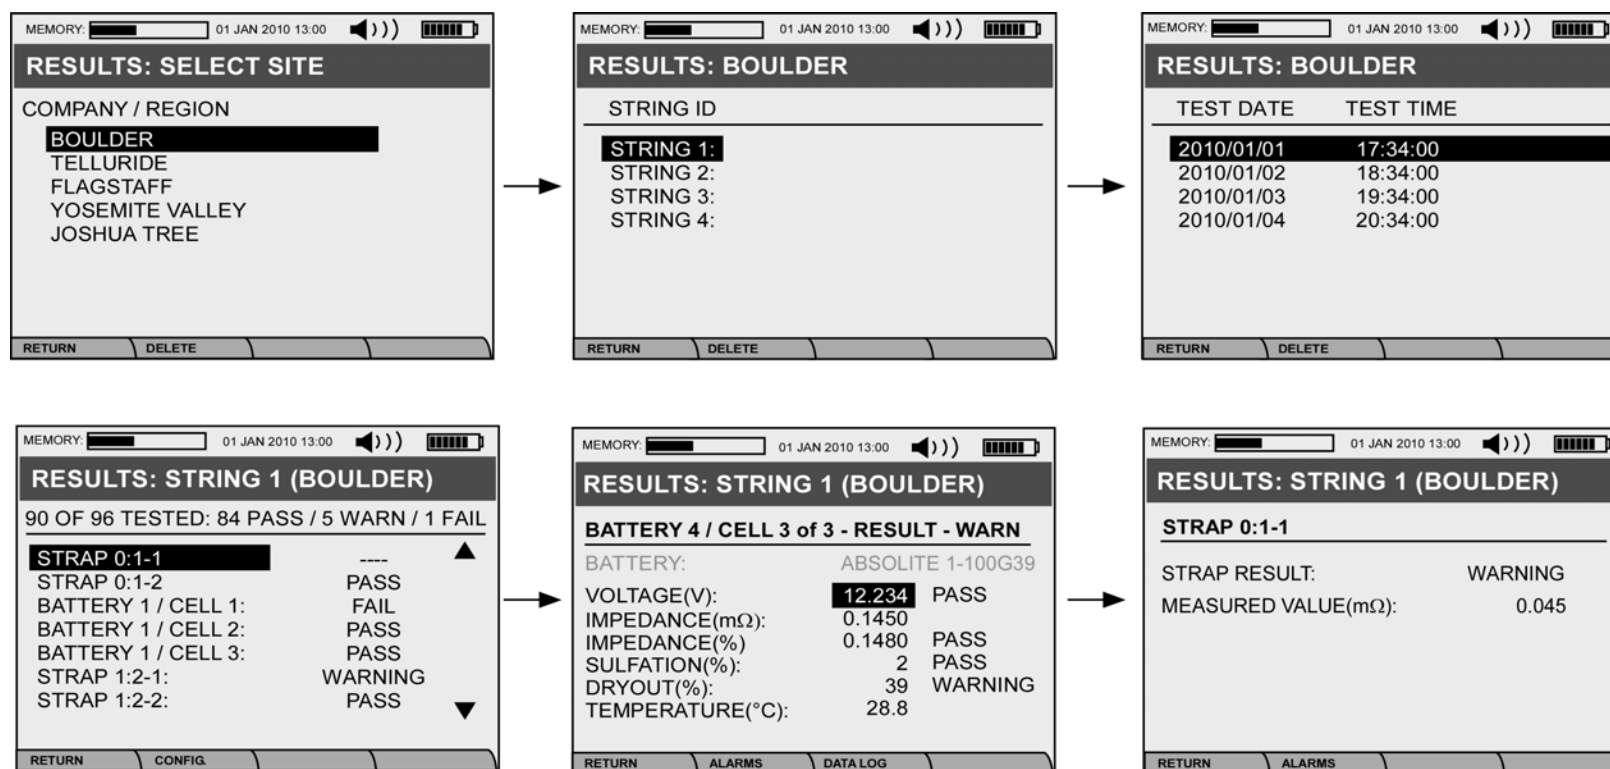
MEMORY: 01 JAN 2010 13:00

RESULTS: SELECT SITE

COMPANY / REGION

BOULDER
TELLURIDE
FLAGSTAFF
YOSEMITE VALLEY
JOSHUA TREE

RETURN DELETE

MEMORY: 01 JAN 2010 13:00

RESULTS: BOULDER

STRING ID

STRING 1:
STRING 2:
STRING 3:
STRING 4:

RETURN DELETE

MEMORY: 01 JAN 2010 13:00

RESULTS: BOULDER

| TEST DATE | TEST TIME |
|---|---|
| 2010/01/01 | 17:34:00 |
| 2010/01/02 | 18:34:00 |
| 2010/01/03 | 19:34:00 |
| 2010/01/04 | 20:34:00 |

RETURN DELETE

MEMORY: 01 JAN 2010 13:00

RESULTS: STRING 1 (BOULDER)

90 OF 96 TESTED: 84 PASS / 5 WARN / 1 FAIL

| | |
|---|---|
| STRAP 0:1-1 | ---- |
| STRAP 0:1-2 | PASS |
| BATTERY 1 / CELL 1: | FAIL |
| BATTERY 1 / CELL 2: | PASS |
| BATTERY 1 / CELL 3: | PASS |
| STRAP 1:2-1: | WARNING |
| STRAP 1:2-2: | PASS |

RETURN CONFIG

MEMORY: 01 JAN 2010 13:00

RESULTS: STRING 1 (BOULDER)

BATTERY 4 / CELL 3 of 3 - RESULT - WARN

BATTERY: ABSOLITE 1-100G39

| | | |
|---|---|---|
| VOLTAGE(V): | 12.234 | PASS |
| IMPEDANCE(m$\Omega$): | 0.1450 | |
| IMPEDANCE(%) | 0.1480 | PASS |
| SULFATION(%): | 2 | PASS |
| DRYOUT(%): | 39 | WARNING |
| TEMPERATURE(°C): | 28.8 | |

RETURN ALARMS DATA LOG

MEMORY: 01 JAN 2010 13:00

RESULTS: STRING 1 (BOULDER)

STRAP 0:1-1

STRAP RESULT: WARNING
MEASURED VALUE(m$\Omega$): 0.045

RETURN ALARMS